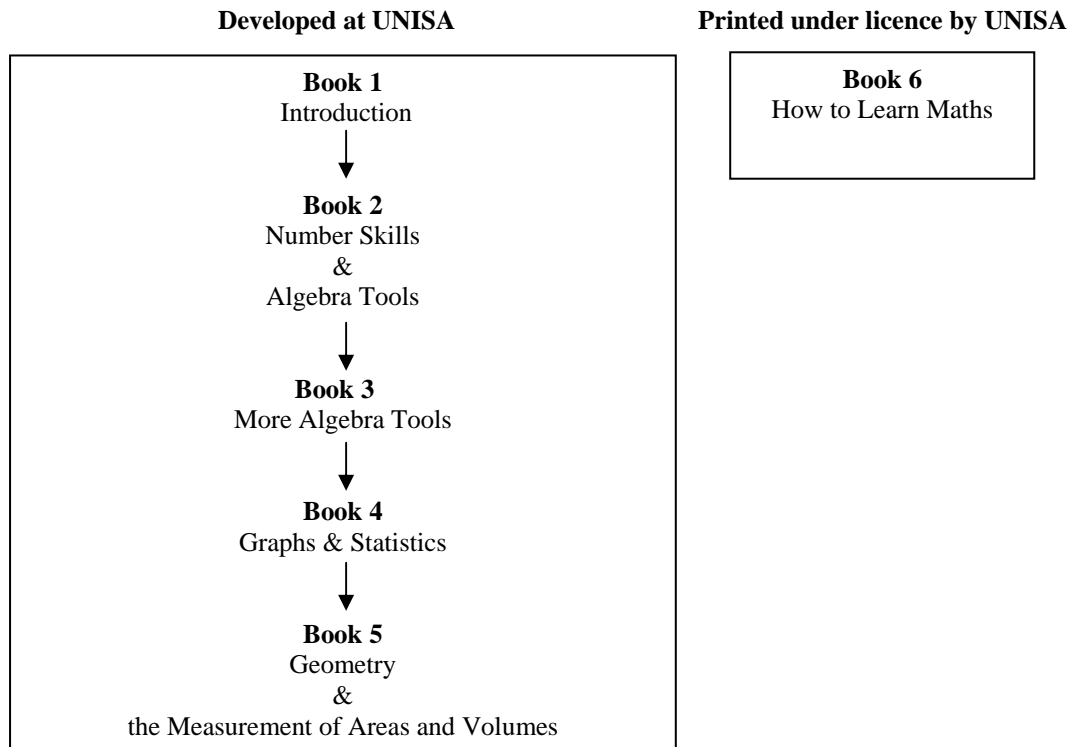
**Developed at UNISA**

**Book 1**
Introduction

**Book 2**
Number Skills
&
Algebra Tools

**Book 3**
More Algebra Tools

**Book 4**
Graphs & Statistics

**Book 5**
Geometry
&
the Measurement of Areas and Volumes

**Printed under licence by UNISA**

**Book 6**
How to Learn Maths